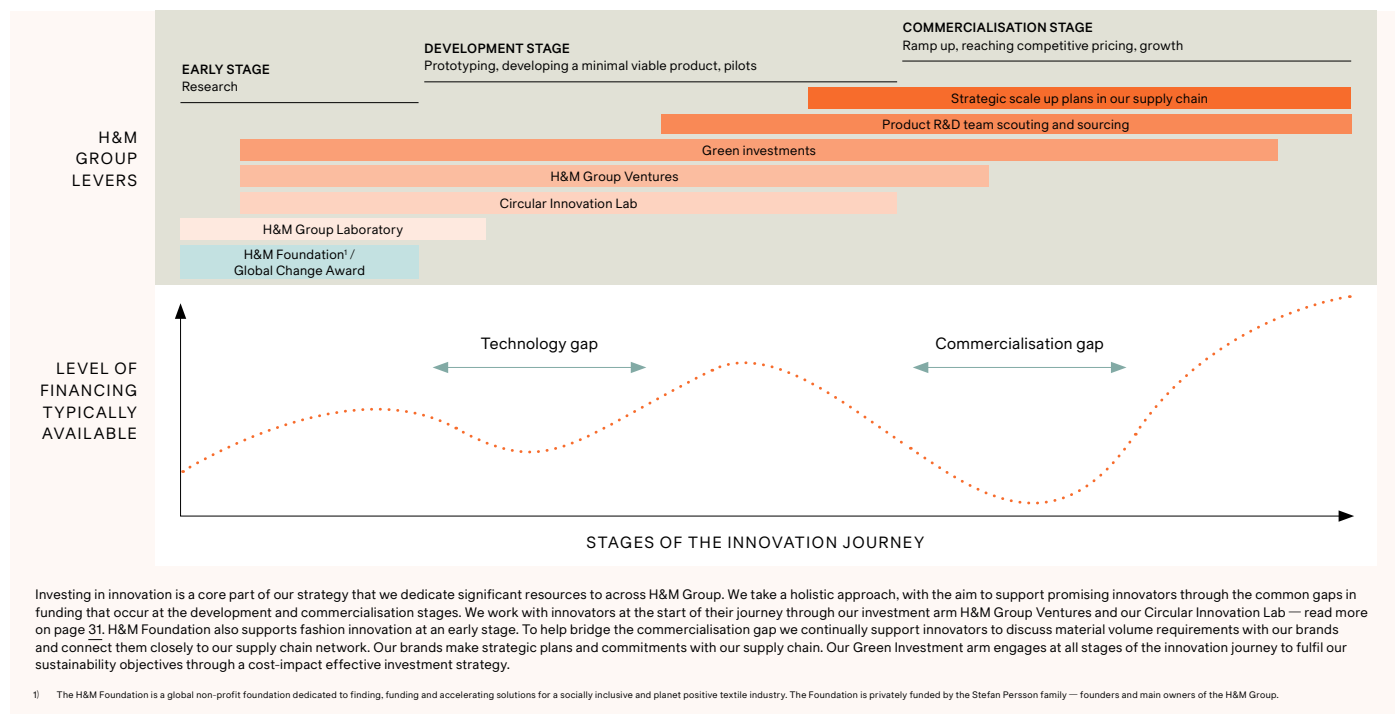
COMMERCIALISATION STAGE
Ramp up, reaching competitive pricing, growth

DEVELOPMENT STAGE
Prototyping, developing a minimal viable product, pilots

EARLY STAGE
Research

H&M GROUP LEVERS

Strategic scale up plans in our supply chain

Product R&D team scouting and sourcing

Green investments

H&M Group Ventures

Circular Innovation Lab

H&M Group Laboratory

H&M Foundation$^1$ / Global Change Award

LEVEL OF FINANCING TYPICALLY AVAILABLE

Technology gap

Commercialisation gap

STAGES OF THE INNOVATION JOURNEY

Investing in innovation is a core part of our strategy that we dedicate significant resources to across H&M Group. We take a holistic approach, with the aim to support promising innovators through the common gaps in funding that occur at the development and commercialisation stages. We work with innovators at the start of their journey through our investment arm H&M Group Ventures and our Circular Innovation Lab — read more on page 31. H&M Foundation also supports fashion innovation at an early stage. To help bridge the commercialisation gap we continually support innovators to discuss material volume requirements with our brands and connect them closely to our supply chain network. Our brands make strategic plans and commitments with our supply chain. Our Green Investment arm engages at all stages of the innovation journey to fulfil our sustainability objectives through a cost-impact effective investment strategy.

1) The H&M Foundation is a global non-profit foundation dedicated to finding, funding and accelerating solutions for a socially inclusive and planet positive textile industry. The Foundation is privately funded by the Stefan Persson family — founders and main owners of the H&M Group.